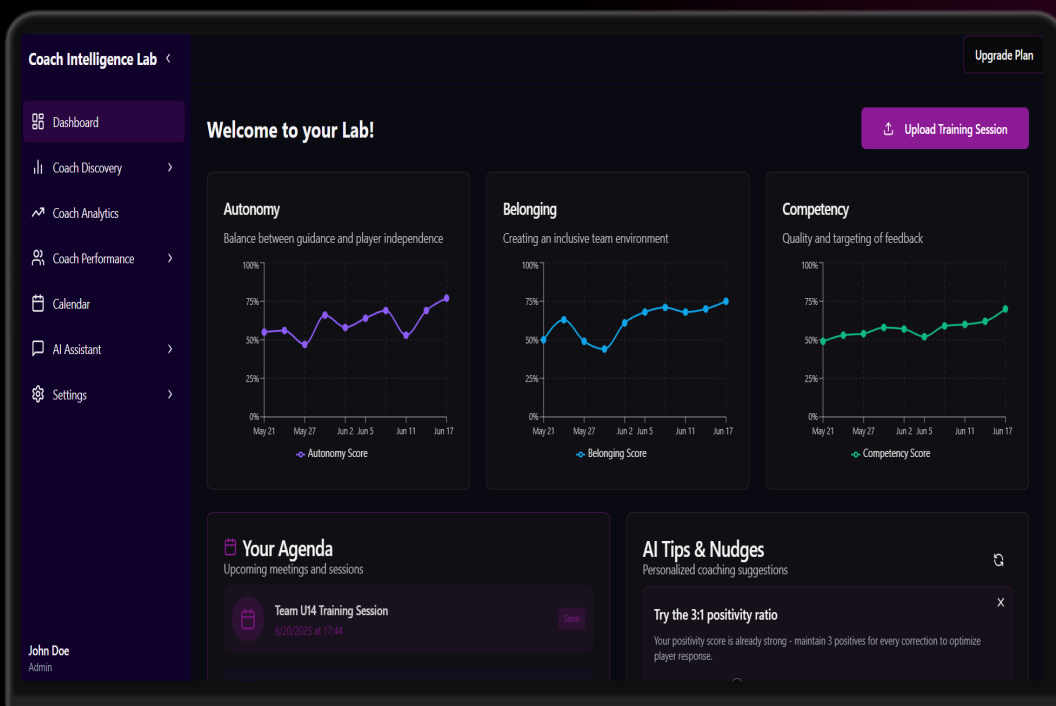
Coach Intelligence Lab

Dashboard
Coach Discovery
Coach Analytics
Coach Performance
Calendar
AI Assistant
Settings

John Doe
Admin

Upgrade Plan

Welcome to your Lab!

Upload Training Session

Autonomy
Balance between guidance and player independence
100%
75%
50%
25%
0%
May 21 May 27 Jun 2 Jun 5 Jun 11 Jun 17
Autonomy Score

Belonging
Creating an inclusive team environment
100%
75%
50%
25%
0%
May 21 May 27 Jun 2 Jun 5 Jun 11 Jun 17
Belonging Score

Competency
Quality and targeting of feedback
100%
75%
50%
25%
0%
May 21 May 27 Jun 2 Jun 5 Jun 11 Jun 17
Competency Score

Your Agenda
Upcoming meetings and sessions

Team U14 Training Session
6/20/2025 at 17:44
Soon

AI Tips & Nudges
Personalized coaching suggestions

Try the 3:1 positivity ratio
X
Your positivity score is already strong - maintain 3 positives for every correction to optimize player response.